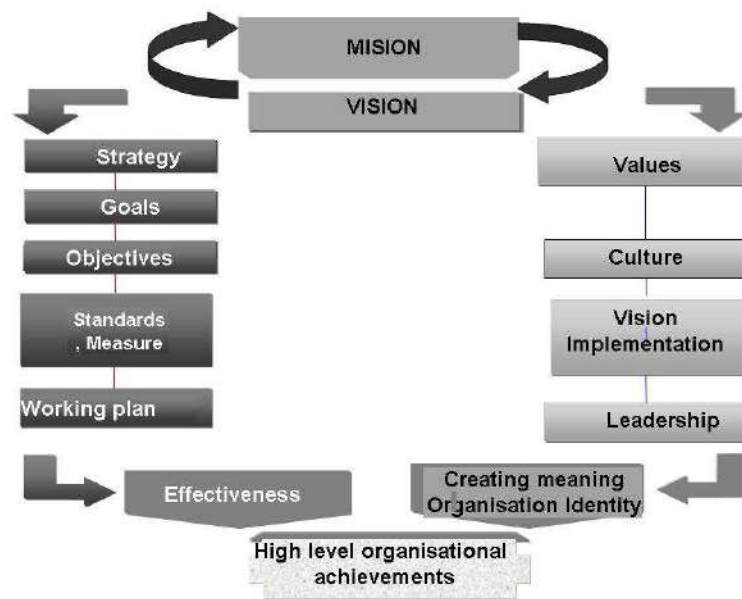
MISION

VISION

Strategy

Goals

Objectives

Standards , Measure

Working plan

Values

Culture

Vision Implementation

Leadership

Effectiveness

Creating meaning Organisation Identity

High level organisational achievements